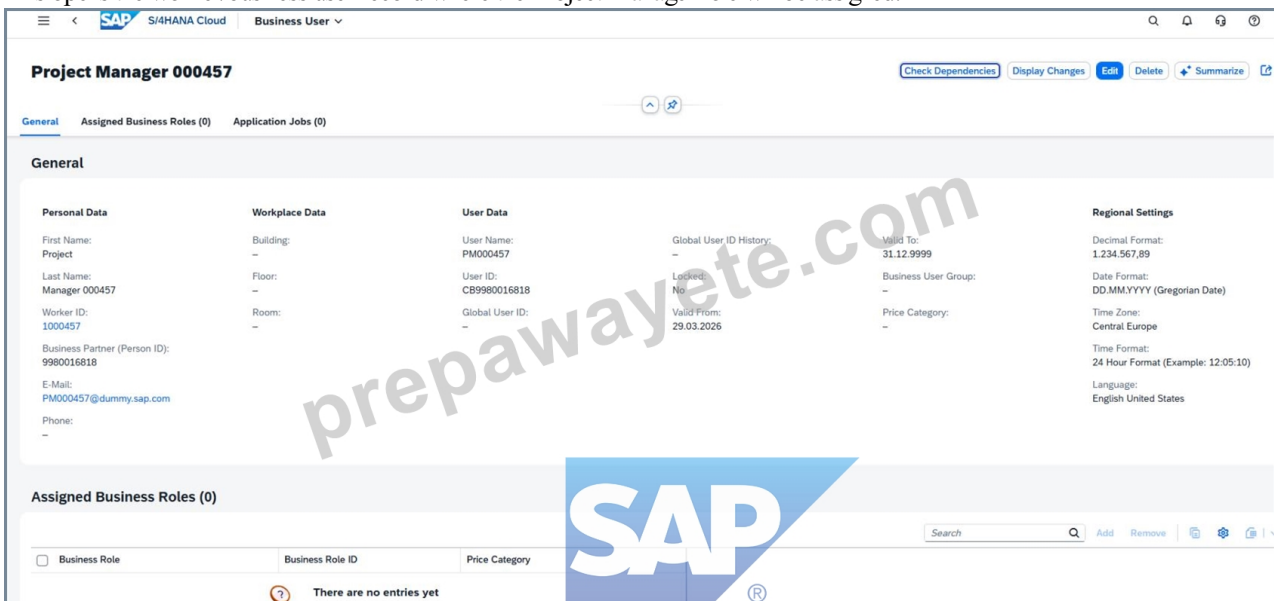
S/4HANA Cloud Business User

Project Manager 000457

Check Dependencies Display Changes Edit Delete Summarize

General Assigned Business Roles (0) Application Jobs (0)

General

Personal Data
First Name:
Project
Last Name:
Manager 000457
Worker ID:
1000457
Business Partner (Person ID):
9980016818
E-Mail:
PM000457@dummy.sap.com
Phone:
–

Workplace Data
Building:
–
Floor:
–
Room:
–

User Data
User Name:
PM000457
User ID:
CB9980016818
Global User ID:
–
Global User ID History:
–
Locked:
No
Valid From:
29.03.2026
Valid To:
31.12.9999
Business User Group:
–
Price Category:
–

Regional Settings
Decimal Format:
1.234.567,89
Date Format:
DD.MM.YYYY (Gregorian Date)
Time Zone:
Central Europe
Time Format:
24 Hour Format (Example: 12:05:10)
Language:
English United States

prepawayete.com

Assigned Business Roles (0)

Search Add Remove

| Business Role | Business Role ID | Price Category |
|---|---|---|
| There are no entries yet | | |

SAP ®